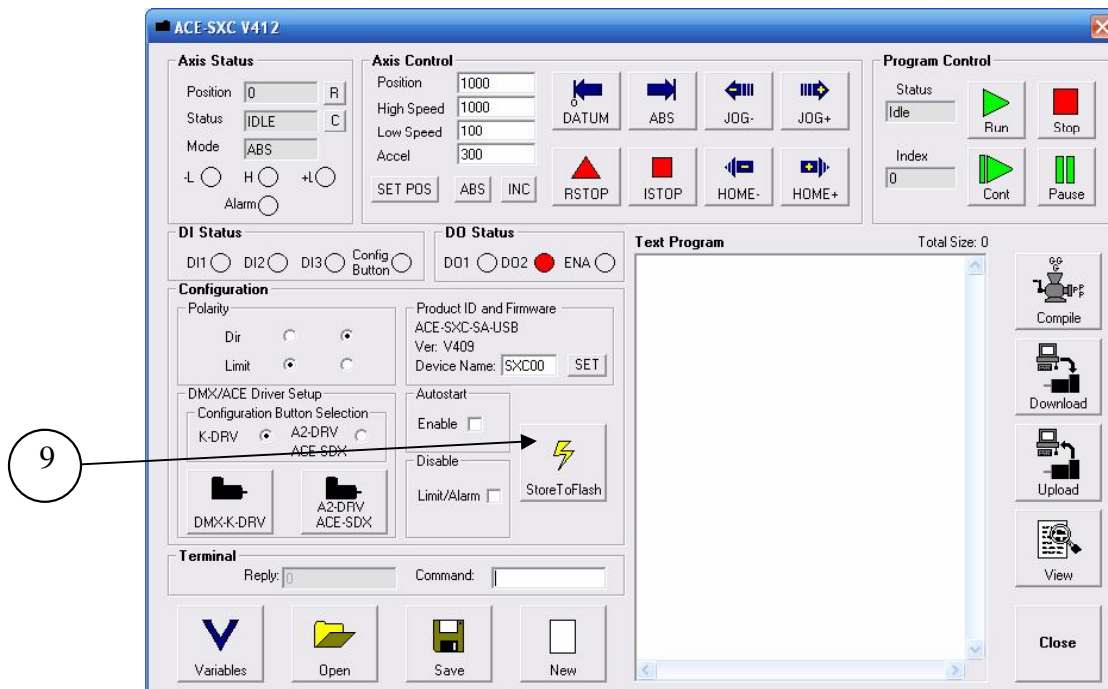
ACE-SXC V412

Axis Status
Position 0 R
Status IDLE C
Mode ABS
-L H +L
Alarm

Axis Control
Position 1000
High Speed 1000
Low Speed 100
Accel 300
SET POS ABS INC
DATUM ABS JOG- JOG+
RSTOP ISTOP HOME- HOME+

Program Control
Status Idle
Run Stop
Index 0
Cont Pause

DI Status
DI1 DI2 DI3 Config Button

DO Status
DO1 DO2 ENA

Text Program
Total Size: 0

Compile
Download
Upload
View
Close

Configuration
Polarity
Dir
Limit

Product ID and Firmware
ACE-SXC-SA-USB
Ver: V409
Device Name: SXC00 SET

DMX/ACE Driver Setup
Configuration Button Selection
K-DRV A2-DRV ACE-SDX

Autostart
Enable

Disable
Limit/Alarm

StoreToFlash

DMX-K-DRV
A2-DRV ACE-SDX

9

Terminal
Reply: 0
Command:

Variables
Open
Save
New